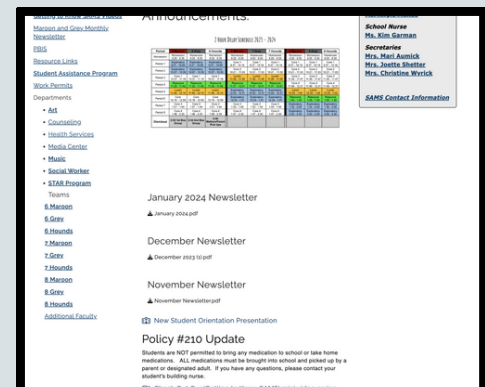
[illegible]
Maroon and Grey Monthly Newsletter
PBIS
Resource Links
Student Assistance Program
Work Permits
Departments
• Art
• Counseling
• Health Services
• Media Center
• Music
• Social Worker
• STAR Program
Teams
6 Maroon
6 Grey
6 Hounds
7 Maroon
7 Grey
7 Hounds
8 Maroon
8 Grey
8 Hounds
Additional Faculty

Announcements

2 Hour Delay Schedule 2023 - 2024

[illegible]

January 2024 Newsletter

January 2024.pdf

December Newsletter

December 2023 (1).pdf

November Newsletter

November Newsletter.pdf

New Student Orientation Presentation

Policy #210 Update

Students are NOT permitted to bring any medication to school or take home medications. ALL medications must be brought into school and picked up by a parent or designated adult. If you have any questions, please contact your student's building nurse.

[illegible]

School Nurse
Ms. Kim Garman
Secretaries
Mrs. Mari Aumick
Mrs. Joette Shetter
Mrs. Christine Wyrick

SAMS Contact Information